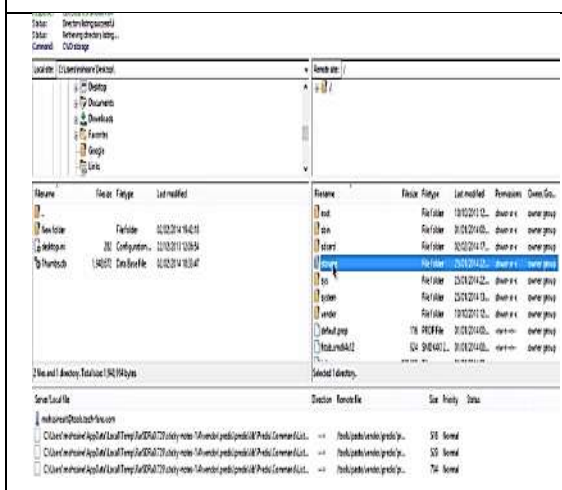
Status: Directory listing successful
Status: Retrieving directory listing...
Command: CWD storage

Local site: C:\Users\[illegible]\Desktop\

Desktop
Documents
Downloads
Favorites
Google
Links

Remote site: /

/

| Filename | Filesize | Filetype | Last modified |
|---|---|---|---|
| .. | | | |
| New folder | | File folder | 02/02/2014 19:42:18 |
| desktop.ini | 282 | Configuration... | 22/10/2013 12:09:54 |
| Thumbs.db | 1,540,672 | Data Base File | 02/02/2014 18:30:47 |

| Filename | Filesize | Filetype | Last modified | Permissions | Owner/Gro... |
|---|---|---|---|---|---|
| root | | File folder | 10/10/2013 12... | drwxr-x | owner group |
| sbin | | File folder | 01/01/2014 00... | drwxr-x | owner group |
| sdcard | | File folder | 02/02/2014 17... | drwxr-x | owner group |
| storage | | File folder | 25/01/2014 22... | drwxr-x | owner group |
| sys | | File folder | 25/01/2014 22... | drwxr-x | owner group |
| system | | File folder | 25/01/2014 13... | drwxr-x | owner group |
| vendor | | File folder | 10/10/2013 12... | drwxr-x | owner group |
| default.prop | 116 | PROP File | 01/01/2014 00... | -rw-r--r-- | owner group |
| fstab.smdk4x12 | 824 | SMDK4X12... | 01/01/2014 00... | -rw-r--r-- | owner group |

2 files and 1 directory. Total size: 1,540,954 bytes

Selected 1 directory.

| Server/Local file | Direction | Remote file | Size | Priority | Status |
|---|---|---|---|---|---|
| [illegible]@tools.tech-fans.com | | | | | |
| C:\Users\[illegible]\AppData\Local\Temp\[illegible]\Predial Command\List... | --> | /tools/pedia/vendor/predia/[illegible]... | 518 | Normal | |
| C:\Users\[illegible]\AppData\Local\Temp\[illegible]\Predial Command\List... | --> | /tools/pedia/vendor/predia/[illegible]... | 520 | Normal | |
| C:\Users\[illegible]\AppData\Local\Temp\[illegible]\Predial Command\List... | --> | /tools/pedia/vendor/predia/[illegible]... | 714 | Normal | |